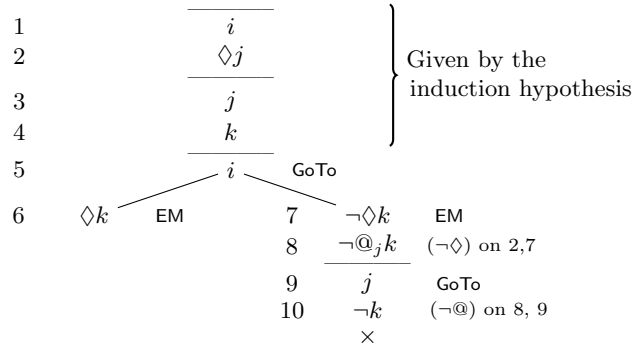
1 $i$
2 $\Diamond j$
3 $j$
4 $k$

Given by the induction hypothesis

5 $i$ GoTo

6 $\Diamond k$ EM

7 $\neg\Diamond k$ EM
8 $\neg @_j k$ $(\neg\Diamond)$ on 2,7
9 $j$ GoTo
10 $\neg k$ $(\neg @)$ on 8, 9
$\times$